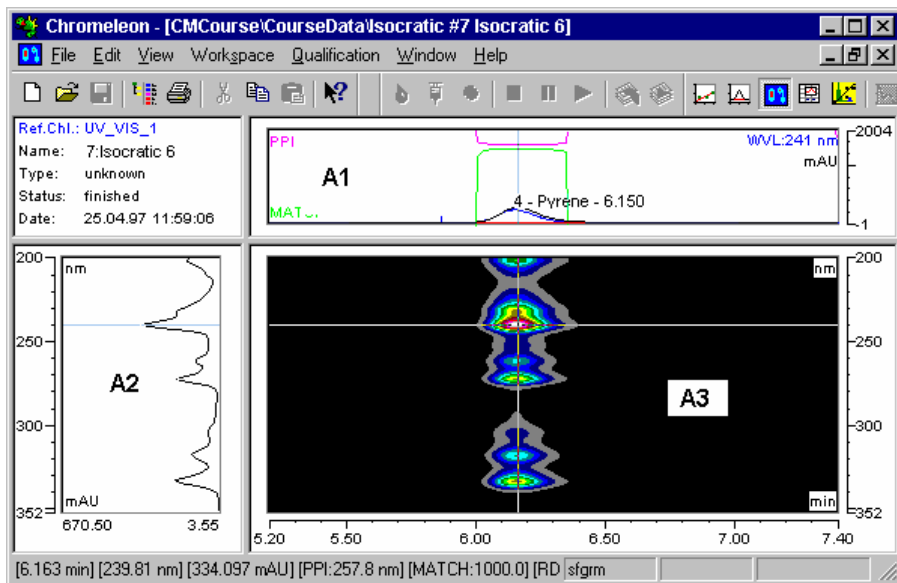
Chromeleon - [CMCourse\CourseData\Isocratic #7 Isocratic 6]

File Edit View Workspace Qualification Window Help

Ref.Chl.: UV_VIS_1
Name: 7:Isocratic 6
Type: unknown
Status: finished
Date: 25.04.97 11:59:06

PPI
WVL:241 nm
mAU
2004
A1
4 - Pyrene - 6.150
MATC
-1

200
nm
250
A2
300
mAU
352
670.50
3.55

nm
200
250
A3
300
min
352
5.20
5.50
6.00
6.50
7.00
7.40

[6.163 min] [239.81 nm] [334.097 mAU] [PPI:257.8 nm] [MATCH:1000.0] [RD sfgrm